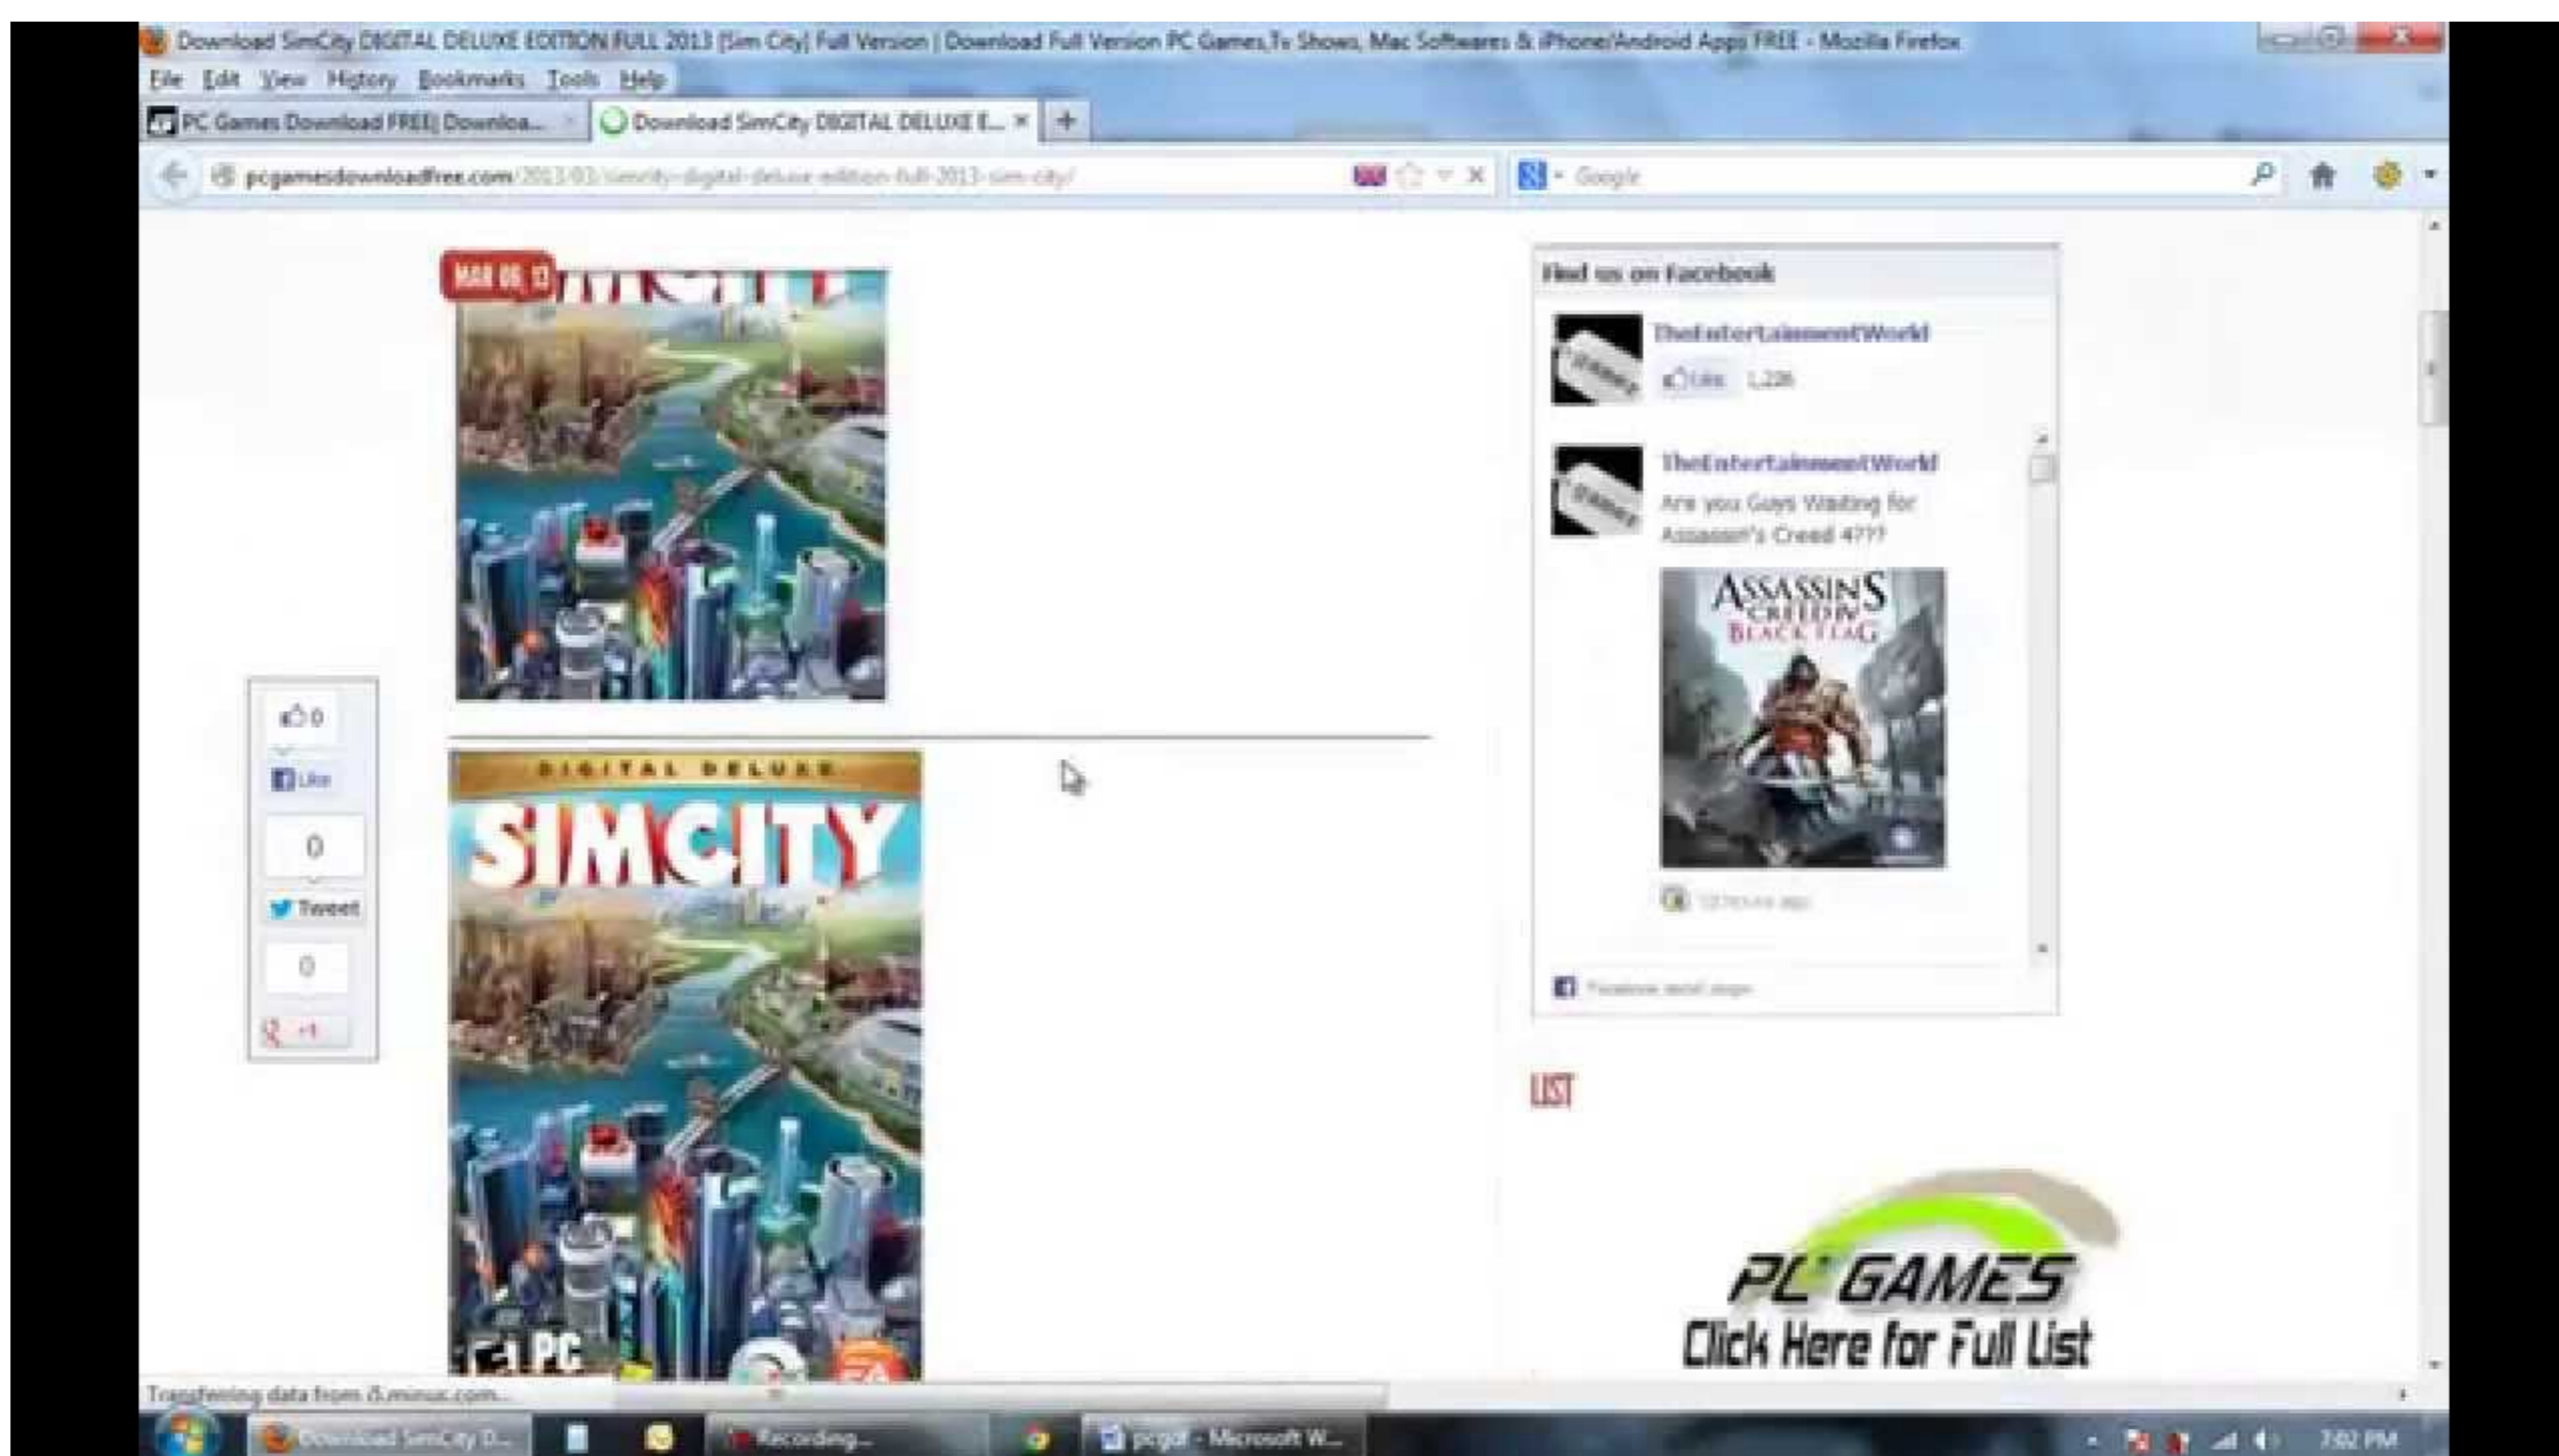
Download SimCity DIGITAL DELUXE EDITION FULL 2013 [Sim City] Full Version | Download Full Version PC Games,Tv Shows, Mac Softwares & iPhone/Android Apps FREE - Mozilla Firefox

File Edit View History Bookmarks Tools Help

PC Games Download FREE| Downloa...
Download SimCity DIGITAL DELUXE E... ×
+

pcgamesdownloadfree.com/2013/03/simcity-digital-deluxe-edition-full-2013-sim-city/

Google

MAR 06 13

0
Like
0
Tweet
0
+1

DIGITAL DELUXE
SIMCITY
PC
EA

Find us on Facebook

TheEntertainmentWorld
Like 1,228

TheEntertainmentWorld
Are you Guys Waiting for Assassin's Creed 4???

ASSASSINS CREED IV BLACK FLAG

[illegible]

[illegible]

LIST

PC GAMES
Click Here for Full List

Transferring data from i5.minus.com...

Download SimCity D...
Recording...
pcgdf - Microsoft W...
7:02 PM